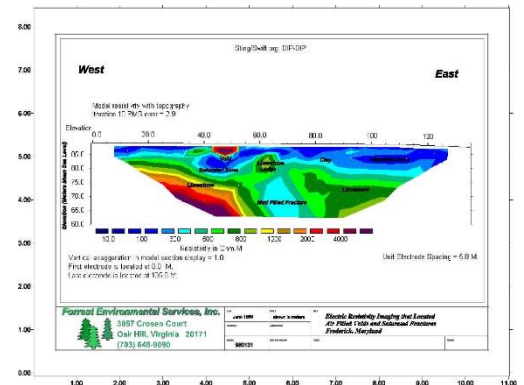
8.00
7.00
6.00
5.00
4.00
3.00
2.00
1.00
0.00

Sting/Swift.srg. DIP-DIP

West

East

Model resistivity with topography
Iteration 17 RMS error = 2.9

Elevation
0.0
20.0
40.0
60.0
80.0
100
120

Elevation (Meters Above Sea Level)
95.0
85.0
75.0
65.0
60.0

Void
Limestone
Saturated Zone
Limestone
Rubble
Clay
Limestone
Limestone
Mud Filled Fracture

10.0 100 500 600 800 1200 2000 4000
Resistivity in Ohm.M

Vertical exaggeration in model section display = 1.0
First electrode is located at 0.0 M.
Last electrode is located at 120.0 M.

Unit Electrode Spacing = 5.0 M.

Forrest Environmental Services, Inc.
3057 Crosen Court
Oak Hill, Virginia 20171
(703) 648-9090

June 1999
980131

Electric Resistivity Imaging that Located
Air Filled Voids and Saturated Fractures
Frederick, Maryland

1.00 2.00 3.00 4.00 5.00 6.00 7.00 8.00 9.00 10.00 11.00